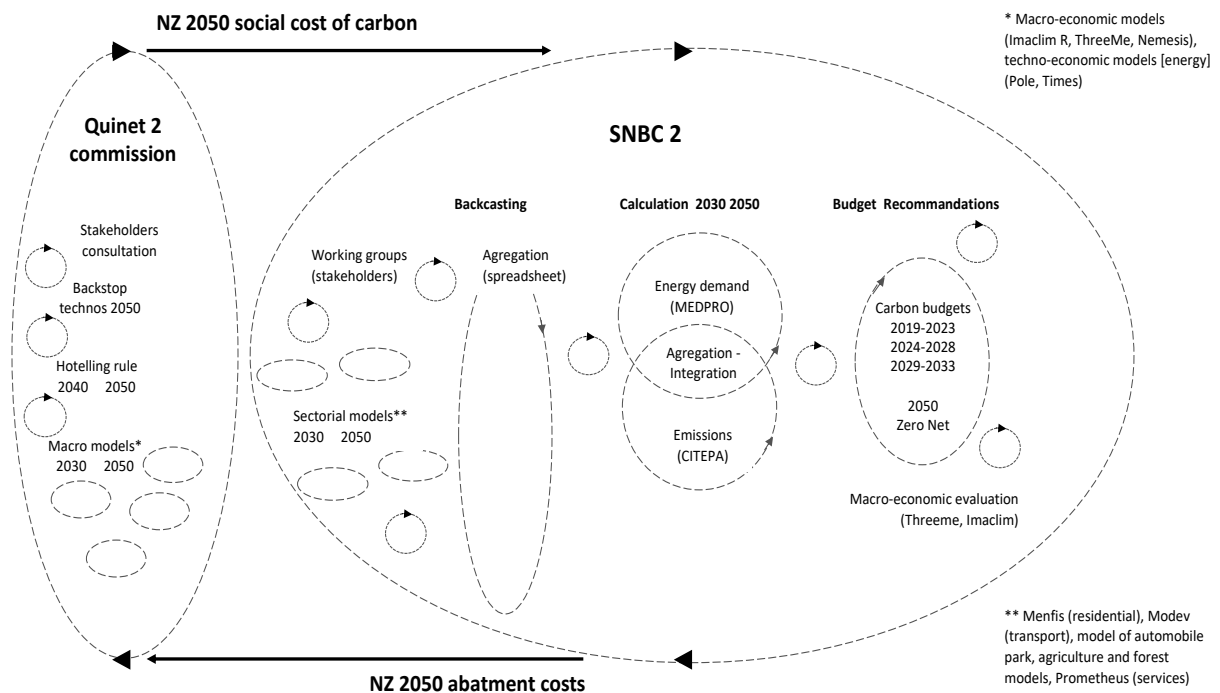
NZ 2050 social cost of carbon

* Macro-economic models (Imaclim R, ThreeMe, Nemesis), techno-economic models [energy] (Pole, Times)

Quinet 2 commission

SNBC 2

Stakeholders consultation

Backstop technos 2050

Hotelling rule 2040 2050

Macro models* 2030 2050

Backcasting

Working groups (stakeholders)

Agregation (spreadsheet)

Sectorial models** 2030 2050

Calculation 2030 2050

Energy demand (MEDPRO)

Agregation - Integration

Emissions (CITEPA)

Budget Recommandations

Carbon budgets 2019-2023 2024-2028 2029-2033

2050 Zero Net

Macro-economic evaluation (Threeme, Imaclim)

** Menfis (residential), Modev (transport), model of automobile park, agriculture and forest models, Prometheus (services)

NZ 2050 abatment costs